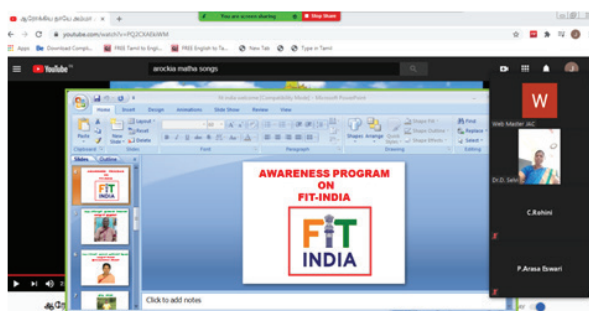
ஆரோக்கிய மாதா அம்மா
You are screen sharing
Stop Share
youtube.com/watch?v=PQ2CK6bWM
Apps
Download Compl...
FREE Tamil to Engl...
FREE English to Ta...
New Tab
Type in Tamil
YouTube
arockia matha songs
Fit India welcome [Compatibility Mode] - Microsoft PowerPoint
Home
Insert
Design
Animations
Slide Show
Review
View
Paste
Layout
Reset
New Slide
Delete
Clipboard
Slides
Font
Paragraph
Shapes
Arrange
Quick Styles
Shape Fill
Shape Outline
Shape Effects
Drawing
Find
Replace
Select
Editing
Slides
Outline
AWARENESS PROGRAM ON FIT-INDIA
FIT INDIA
Click to add notes
W
Web Master JAC
Dr.D. Selvi
C.Rohini
P.Arasa Eswari